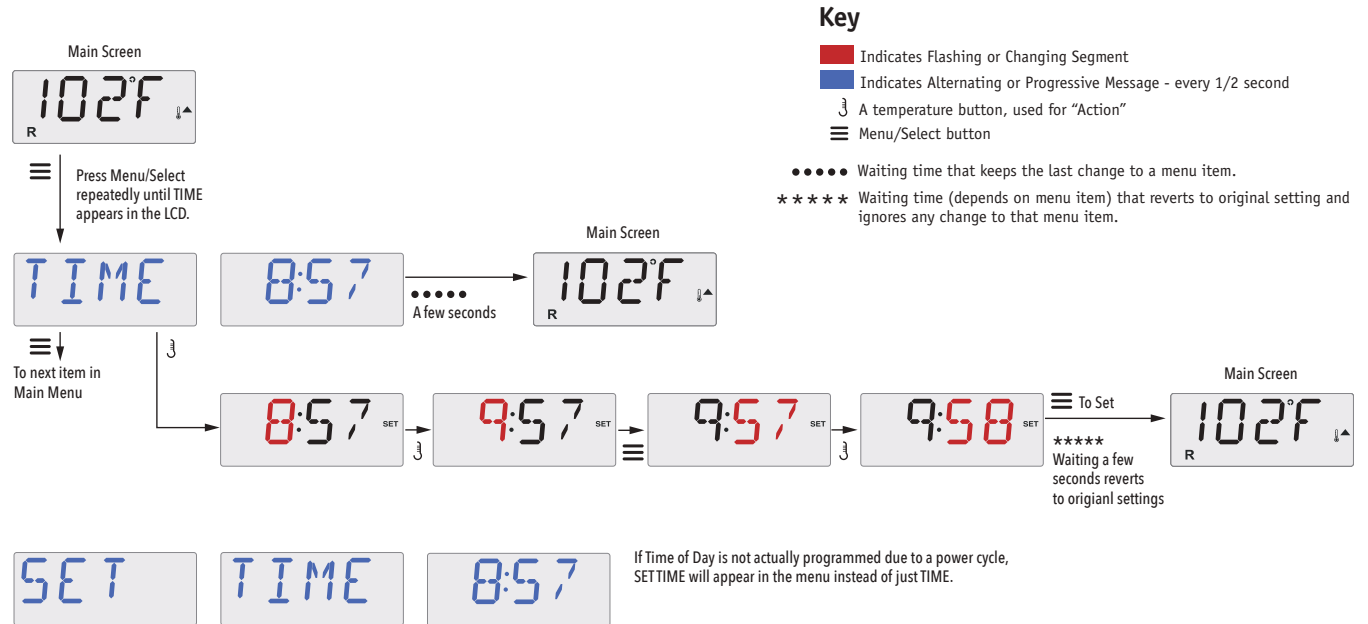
Key

Indicates Flashing or Changing Segment

Indicates Alternating or Progressive Message - every 1/2 second

A temperature button, used for "Action"

Menu/Select button

●●●●● Waiting time that keeps the last change to a menu item.

***** Waiting time (depends on menu item) that reverts to original setting and ignores any change to that menu item.

Main Screen

102°F

R

Press Menu/Select repeatedly until TIME appears in the LCD.

TIME

8:57

●●●●●
A few seconds

Main Screen

102°F

R

To next item in Main Menu

8:57 SET

9:57 SET

9:57 SET

9:58 SET

To Set

*****
Waiting a few seconds reverts to origianl settings

Main Screen

102°F

R

SET

TIME

8:57

If Time of Day is not actually programmed due to a power cycle, SET TIME will appear in the menu instead of just TIME.